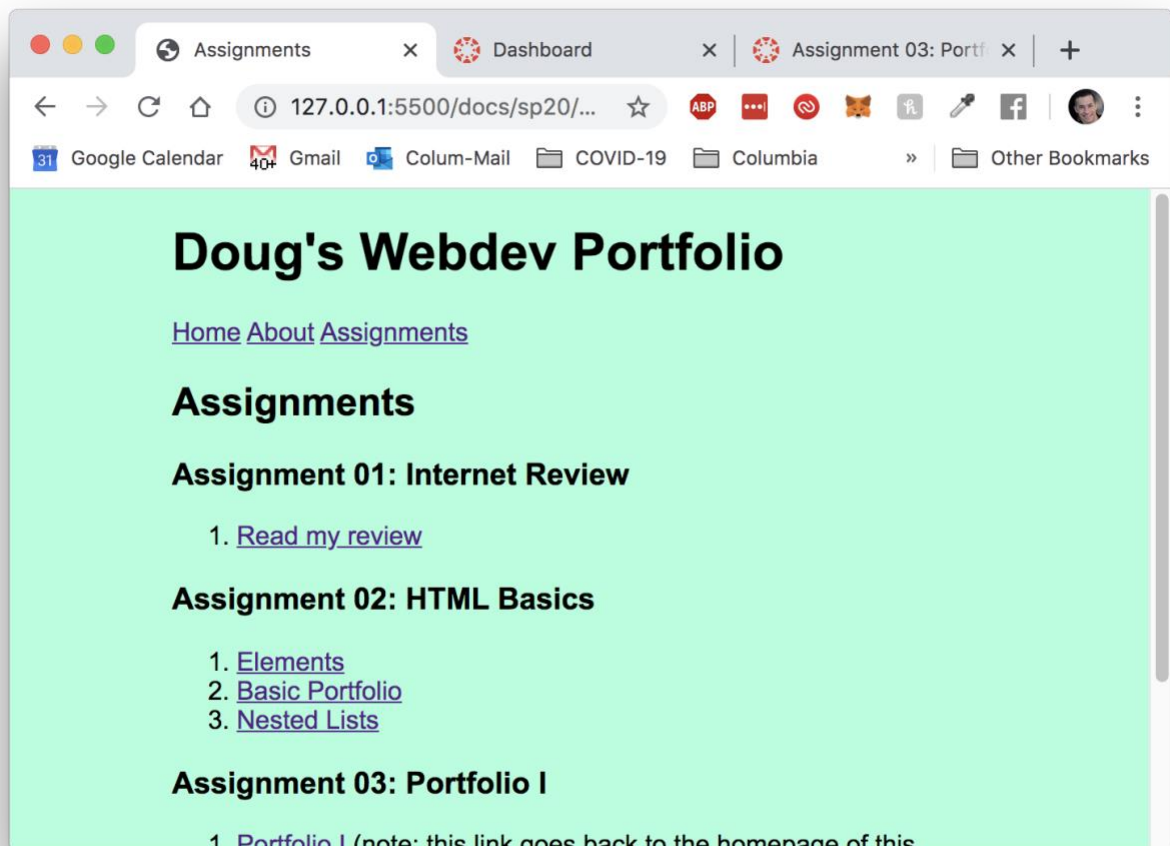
Assignments ×
Dashboard ×
Assignment 03: Portf ×
+

127.0.0.1:5500/docs/sp20/...

ABP

31 Google Calendar
40+ Gmail
Colum-Mail
COVID-19
Columbia
»
Other Bookmarks

# Doug's Webdev Portfolio

Home About Assignments

## Assignments

### Assignment 01: Internet Review

1. Read my review

### Assignment 02: HTML Basics

1. Elements
2. Basic Portfolio
3. Nested Lists

### Assignment 03: Portfolio I

1. Portfolio I (note: this link goes back to the homepage of this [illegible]